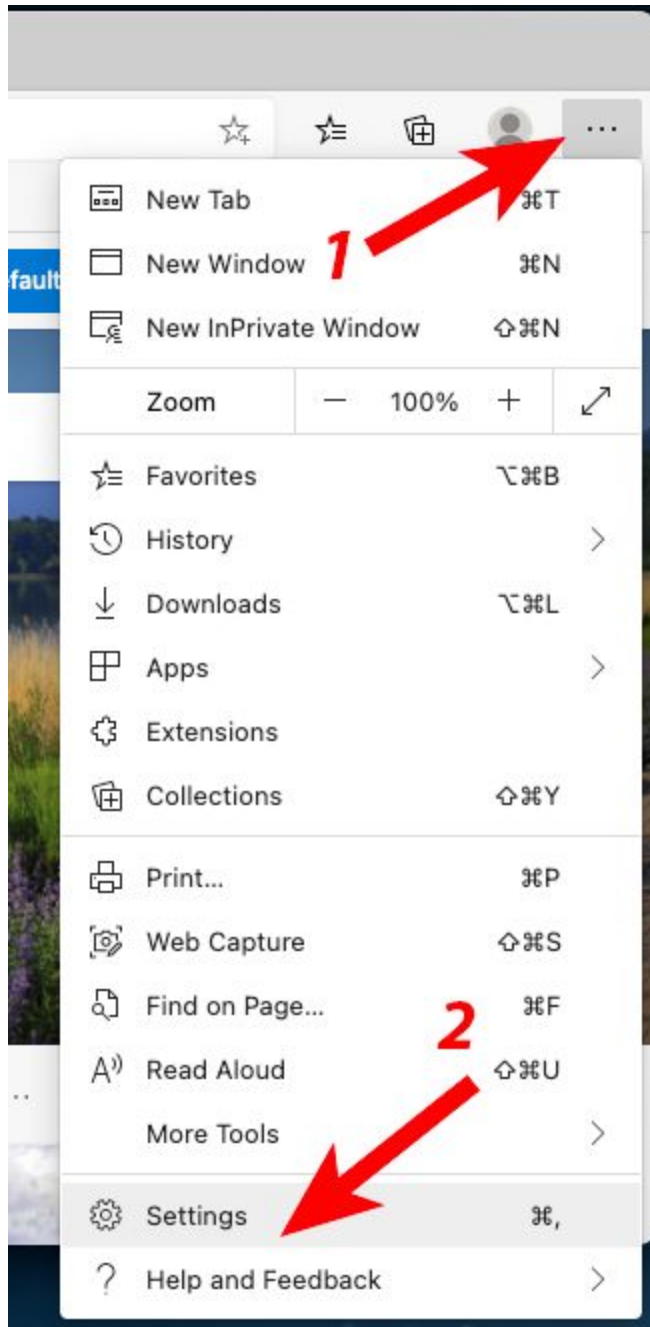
...

1

New Tab ⌘T
New Window ⌘N
New InPrivate Window ⇧⌘N

faul

Zoom — 100% +

Favorites ⌥⌘B
History
Downloads ⌥⌘L
Apps
Extensions
Collections ⇧⌘Y

Print... ⌘P
Web Capture ⇧⌘S
Find on Page... ⌘F
Read Aloud ⇧⌘U
More Tools

2

Settings ⌘,
Help and Feedback